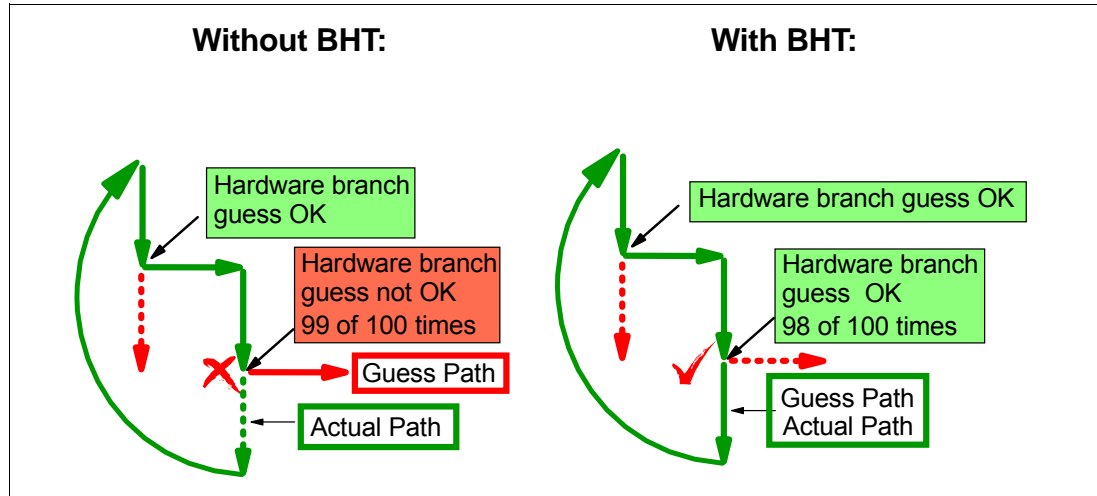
Without BHT:

Hardware branch guess OK

Hardware branch guess not OK 99 of 100 times

Guess Path

Actual Path

With BHT:

Hardware branch guess OK

Hardware branch guess OK 98 of 100 times

Guess Path
Actual Path